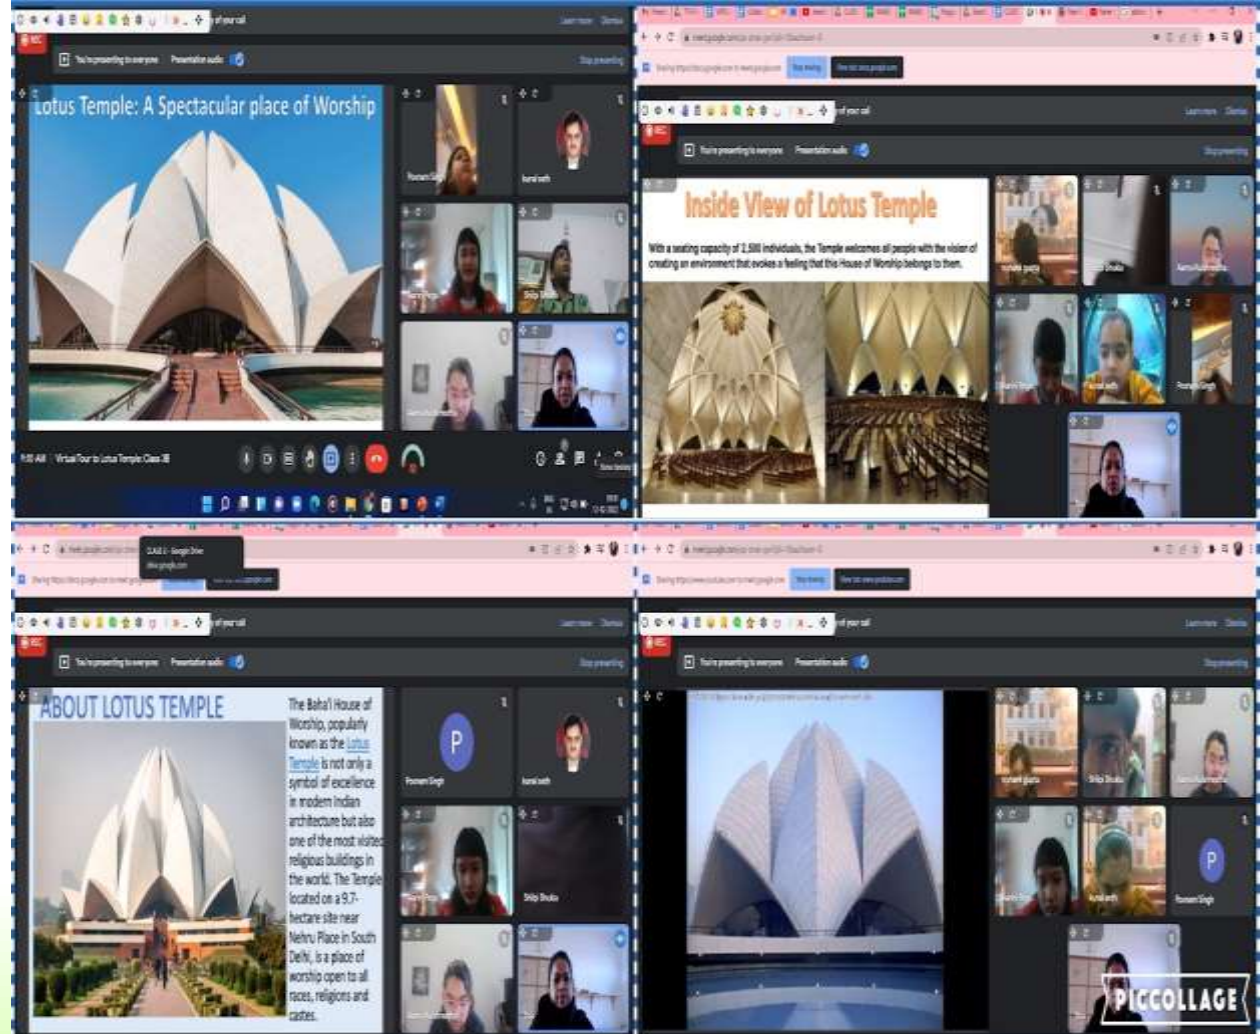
REC

You're presenting to everyone   Presentation audio

Stop presenting

Lotus Temple: A Spectacular place of Worship

Poonam Singh

Kunal sethi

Shilpi Shukla

9:00 AM | Virtual Tour to Lotus Temple Class 3B

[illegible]

REC

You're presenting to everyone   Presentation audio

Stop presenting

Inside View of Lotus Temple

With a seating capacity of 2,500 individuals, the Temple welcomes all people with the vision of creating an environment that evokes a feeling that this House of Worship belongs to them.

Kunal sethi

Poonam Singh

CLASS 3 - Google Drive
drive.google.com

REC

You're presenting to everyone   Presentation audio

Stop presenting

ABOUT LOTUS TEMPLE

The Baha'i House of Worship, popularly known as the Lotus Temple is not only a symbol of excellence in modern Indian architecture but also one of the most visited religious buildings in the world. The Temple located on a 9.7-hectare site near Nehru Place in South Delhi, is a place of worship open to all races, religions and castes.

P

Poonam Singh

Kunal sethi

Shilpi Shukla

REC

You're presenting to everyone   Presentation audio

Stop presenting

Shilpi Shukla

Kunal sethi

P

Poonam Singh

PICCOLLAGE